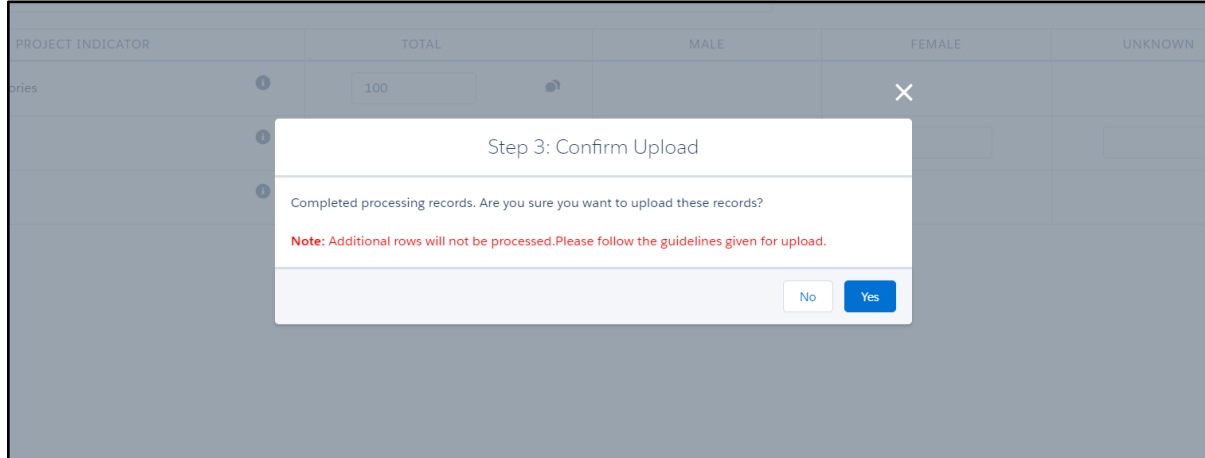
| PROJECT INDICATOR | TOTAL | MALE | FEMALE | UNKNOWN |
|---|---|---|---|---|
| ories | 100 | | | |

×

Step 3: Confirm Upload

Completed processing records. Are you sure you want to upload these records?

Note: Additional rows will not be processed.Please follow the guidelines given for upload.

No Yes